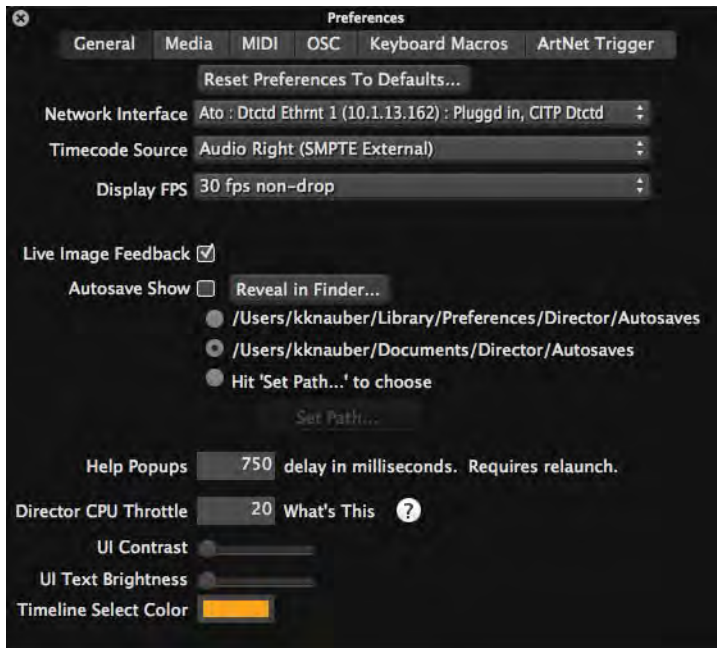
Preferences

General | Media | MIDI | OSC | Keyboard Macros | ArtNet Trigger

Reset Preferences To Defaults...

Network Interface Ato : Dtctd Ethrnt 1 (10.1.13.162) : Pluggd in, CITP Dtctd

Timecode Source Audio Right (SMPTE External)

Display FPS 30 fps non-drop

Live Image Feedback ☑

Autosave Show ☐ Reveal in Finder...

/Users/kknauber/Library/Preferences/Director/Autosaves

/Users/kknauber/Documents/Director/Autosaves

Hit 'Set Path...' to choose

Set Path...

Help Popups 750 delay in milliseconds. Requires relaunch.

Director CPU Throttle 20 What's This ?

UI Contrast

UI Text Brightness

Timeline Select Color